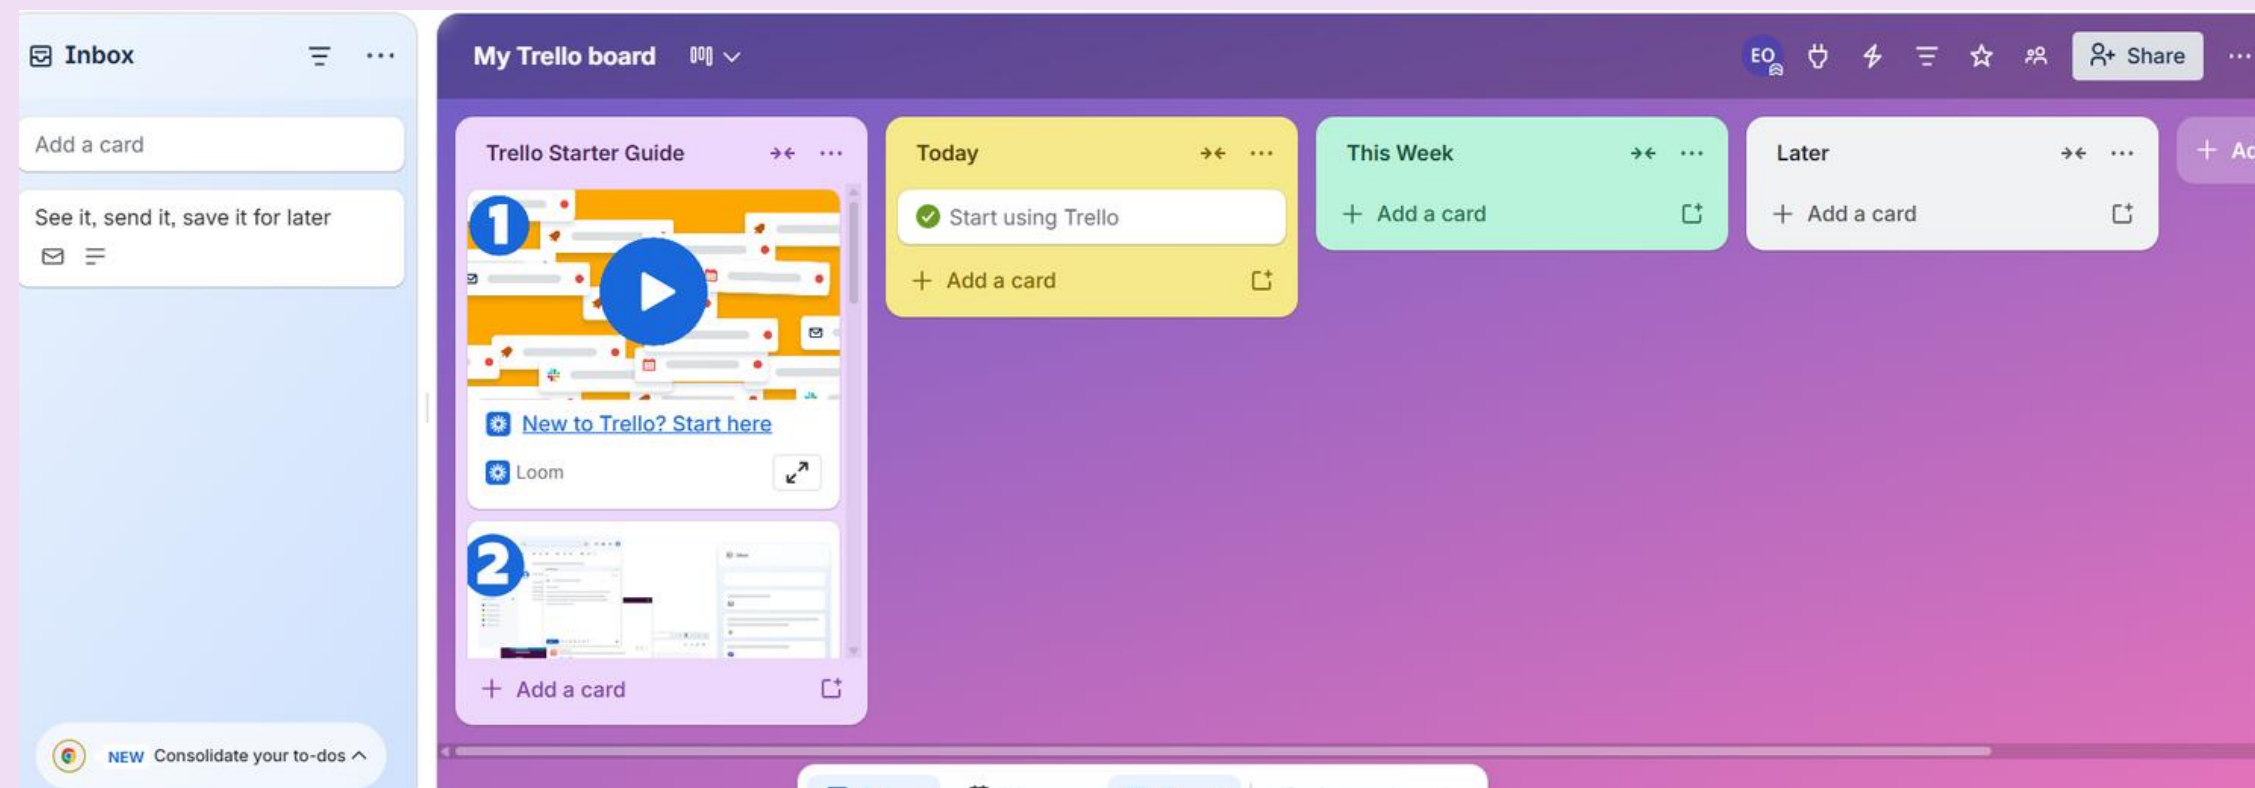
Inbox

Add a card

See it, send it, save it for later

NEW Consolidate your to-dos

My Trello board

EO

Share

Trello Starter Guide

1

New to Trello? Start here

Loom

2

+ Add a card

Today

Start using Trello

+ Add a card

This Week

+ Add a card

Later

+ Add a card

+ Ad